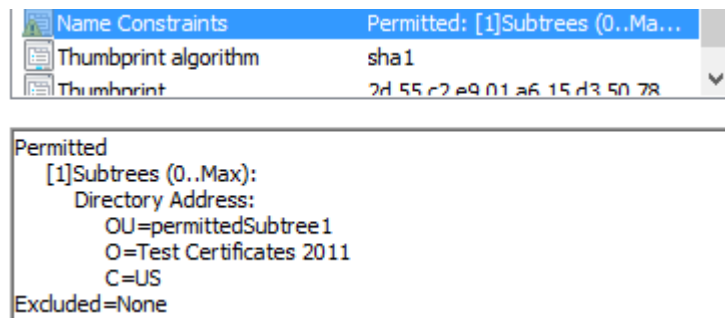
| | |
|---|---|
| Name Constraints | Permitted: [1]Subtrees (0..Ma... |
| Thumbprint algorithm | sha1 |
| Thumbprint | 2d 55 c2 e9 01 a6 15 d3 50 78 |

Permitted
[1]Subtrees (0..Max):
Directory Address:
OU=permittedSubtree1
O=Test Certificates 2011
C=US
Excluded=None